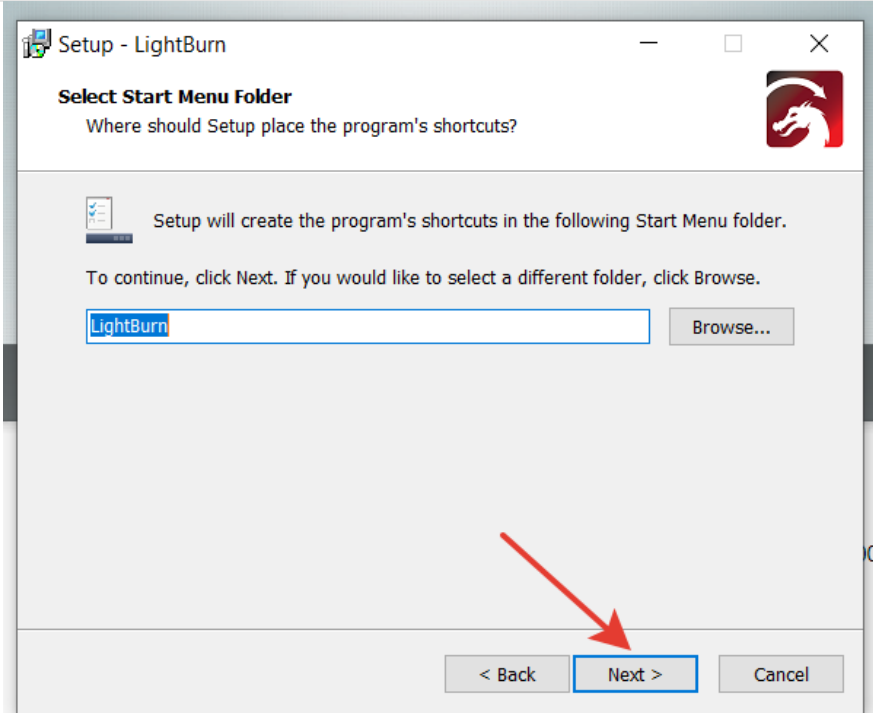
Setup - LightBurn

Select Start Menu Folder

Where should Setup place the program's shortcuts?

Setup will create the program's shortcuts in the following Start Menu folder.

To continue, click Next. If you would like to select a different folder, click Browse.

LightBurn

Browse...

< Back

Next >

Cancel